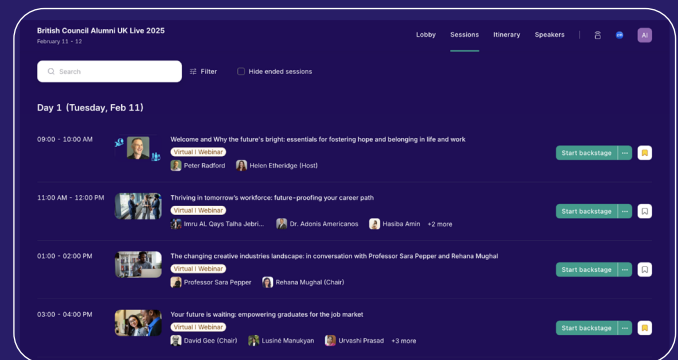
British Council Alumni UK Live 2025
February 11 - 12

Lobby Sessions Itinerary Speakers

AI

Search

Filter

Hide ended sessions

Day 1 (Tuesday, Feb 11)

09:00 - 10:00 AM

Welcome and Why the future's bright: essentials for fostering hope and belonging in life and work

Virtual | Webinar

Peter Radford Helen Etheridge (Host)

Start backstage

11:00 AM - 12:00 PM

Thriving in tomorrow's workforce: future-proofing your career path

Virtual | Webinar

Imru AL Qays Talha Jebri... Dr. Adonis Americanos Hasiba Amin +2 more

Start backstage

01:00 - 02:00 PM

The changing creative industries landscape: in conversation with Professor Sara Pepper and Rehana Mughal

Virtual | Webinar

Professor Sara Pepper Rehana Mughal (Chair)

Start backstage

03:00 - 04:00 PM

Your future is waiting: empowering graduates for the job market

Virtual | Webinar

David Gee (Chair) Lusiné Manukyan Urvashi Prasad +3 more

Start backstage